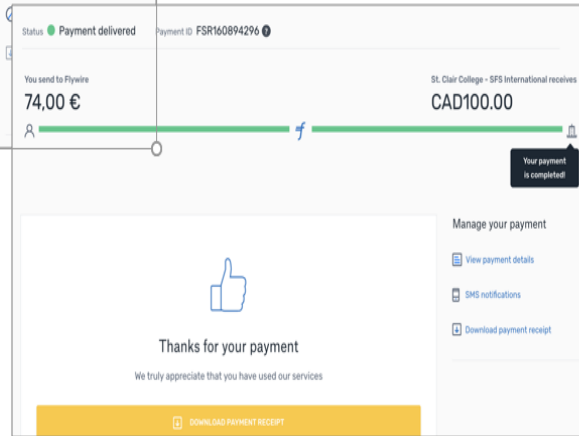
Status Payment delivered Payment ID FSR160894296 ?

You send to Flywire
74,00 €

St. Clair College - SFS International receives
CAD100.00

Your payment is completed!

Manage your payment

View payment details

SMS notifications

Download payment receipt

Thanks for your payment

We truly appreciate that you have used our services

DOWNLOAD PAYMENT RECEIPT